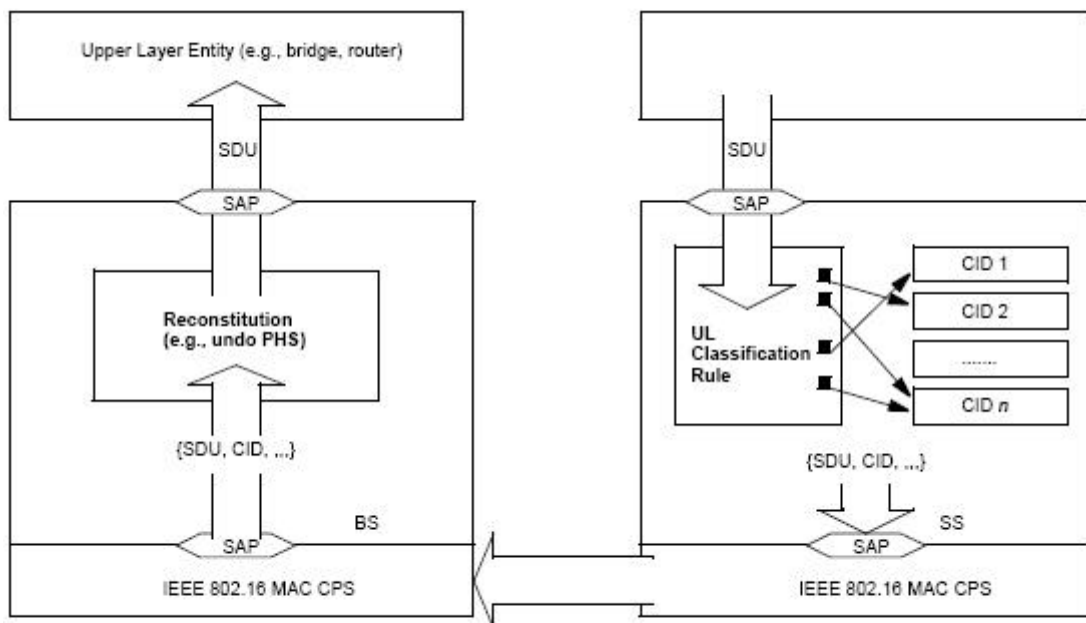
Upper Layer Entity (e.g., bridge, router)

SDU

SAP

Reconstitution (e.g., undo PHS)

{SDU, CID, ...}

BS

SAP

IEEE 802.16 MAC CPS

SDU

SAP

UL Classification Rule

CID 1

CID 2

.......

CID $n$

{SDU, CID, ...}

SS

SAP

IEEE 802.16 MAC CPS